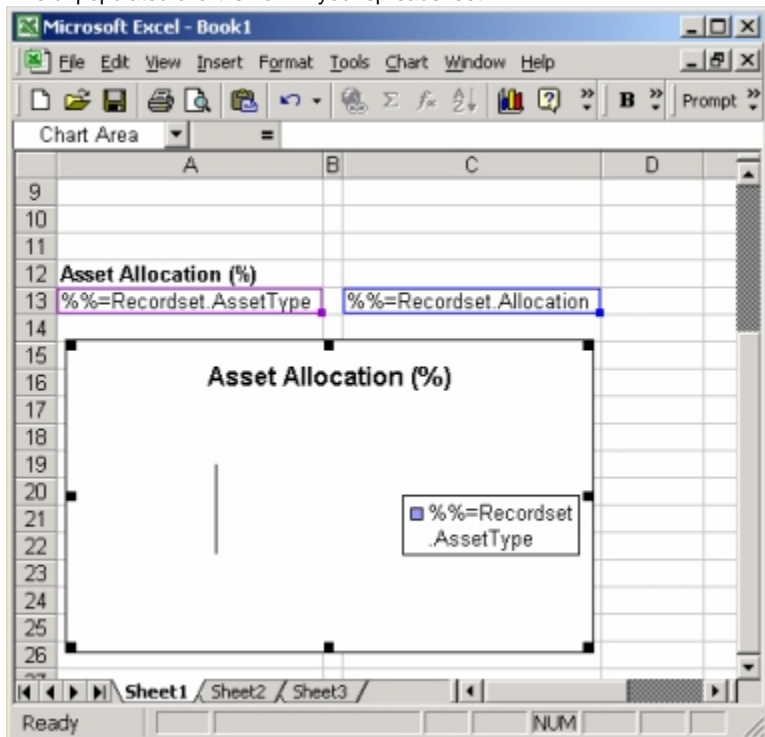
Microsoft Excel - Book1

File Edit View Insert Format Tools Chart Window Help

B Prompt

Chart Area =

| | A | B | C | D |
|---|---|---|---|---|
| 9 | | | | |
| 10 | | | | |
| 11 | | | | |
| 12 | **Asset Allocation (%)** | | | |
| 13 | %%=Recordset.AssetType | | %%=Recordset.Allocation | |
| 14 | | | | |
| 15 | | | | |
| 16 | | | | |
| 17 | | | | |
| 18 | | | | |
| 19 | | | | |
| 20 | | | | |
| 21 | | | | |
| 22 | | | | |
| 23 | | | | |
| 24 | | | | |
| 25 | | | | |
| 26 | | | | |

Asset Allocation (%)

%%=Recordset .AssetType

Sheet1 Sheet2 Sheet3

Ready NUM